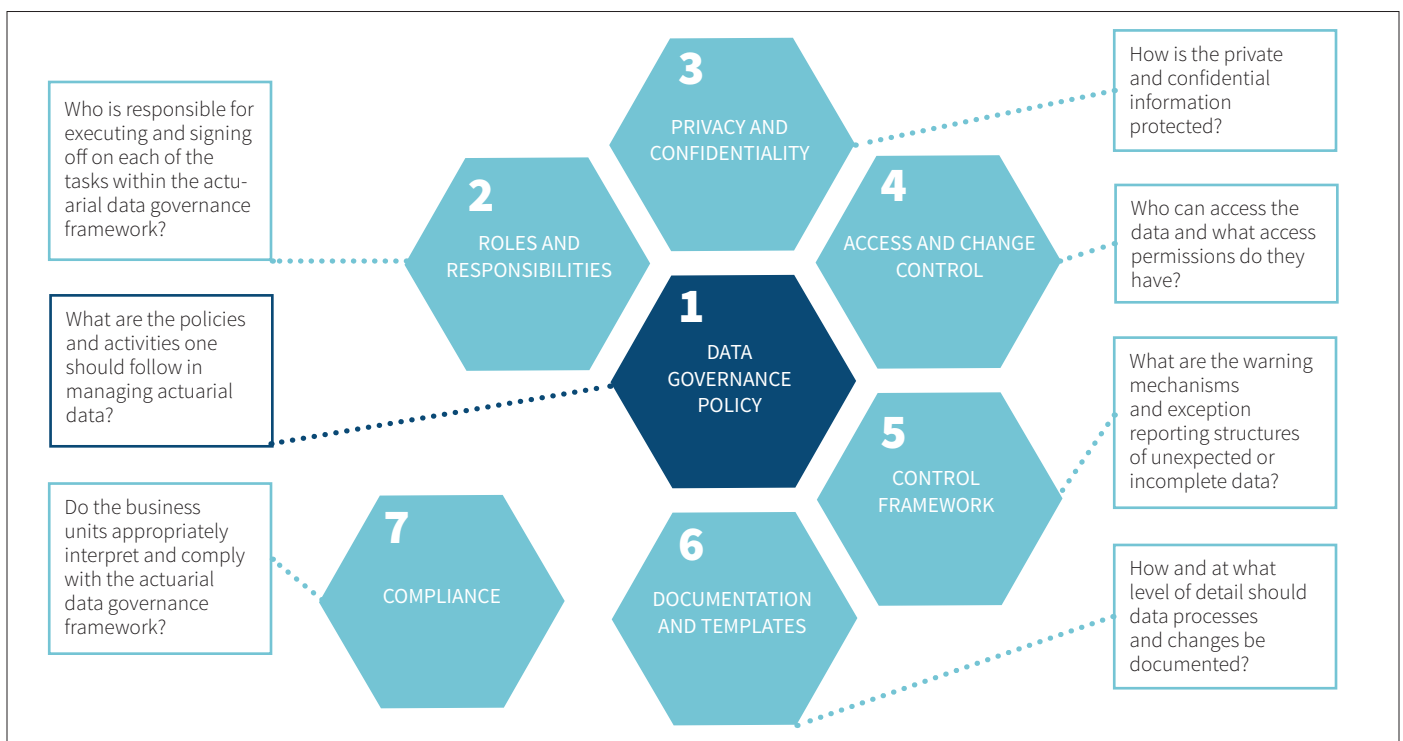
1
DATA GOVERNANCE POLICY

What are the policies and activities one should follow in managing actuarial data?

2
ROLES AND RESPONSIBILITIES

Who is responsible for executing and signing off on each of the tasks within the actuarial data governance framework?

3
PRIVACY AND CONFIDENTIALITY

How is the private and confidential information protected?

4
ACCESS AND CHANGE CONTROL

Who can access the data and what access permissions do they have?

5
CONTROL FRAMEWORK

What are the warning mechanisms and exception reporting structures of unexpected or incomplete data?

6
DOCUMENTATION AND TEMPLATES

How and at what level of detail should data processes and changes be documented?

7
COMPLIANCE

Do the business units appropriately interpret and comply with the actuarial data governance framework?